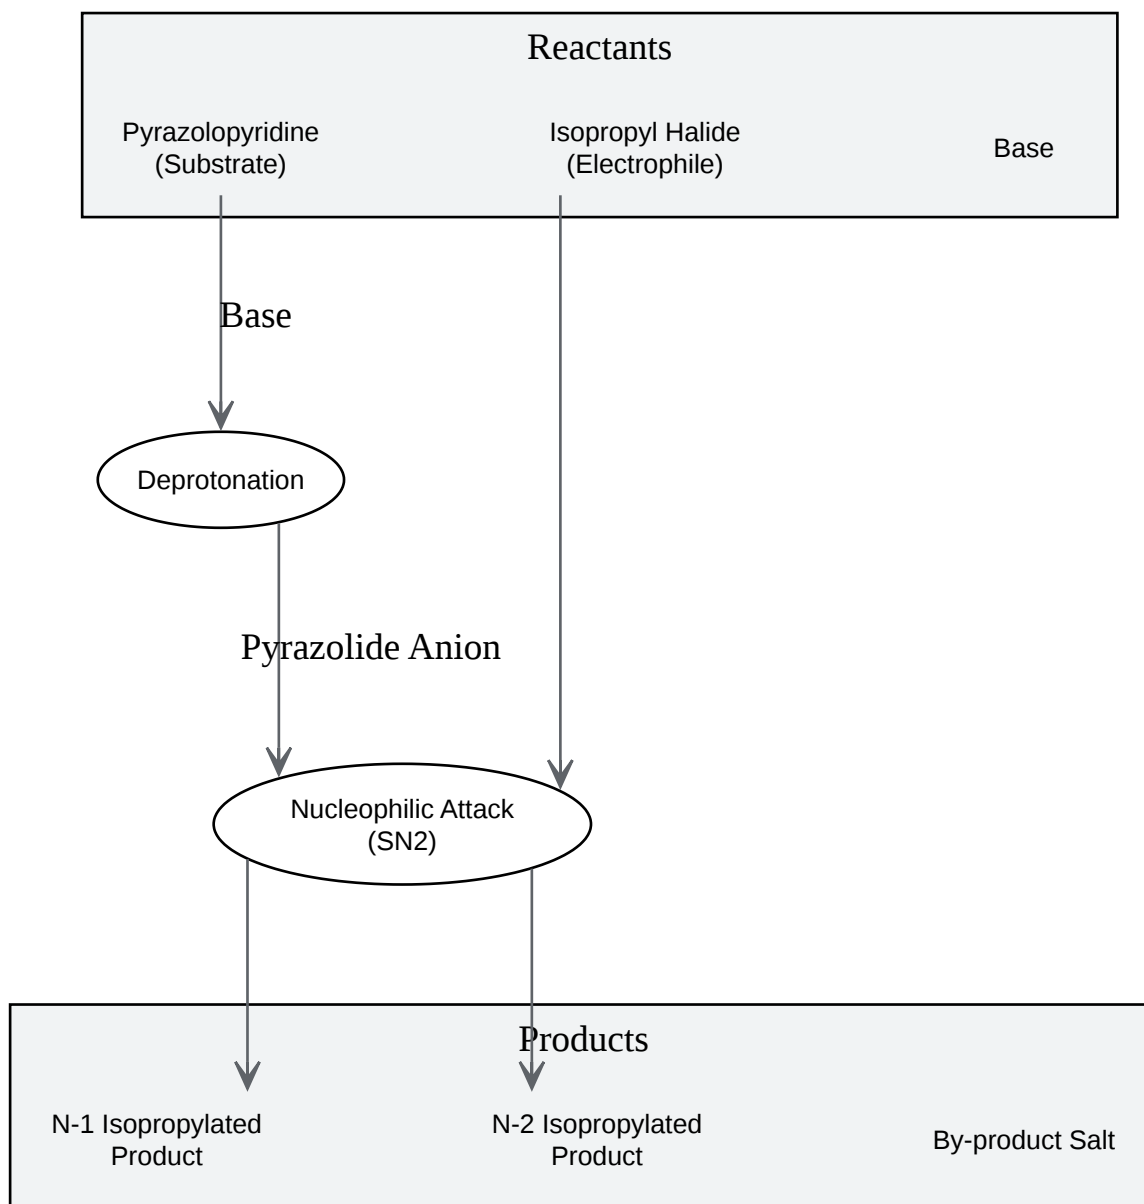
Reactants

Pyrazolopyridine (Substrate)

Isopropyl Halide (Electrophile)

Base

Base

Deprotonation

Pyrazolide Anion

Nucleophilic Attack (SN2)

Products

N-1 Isopropylated Product

N-2 Isopropylated Product

By-product Salt